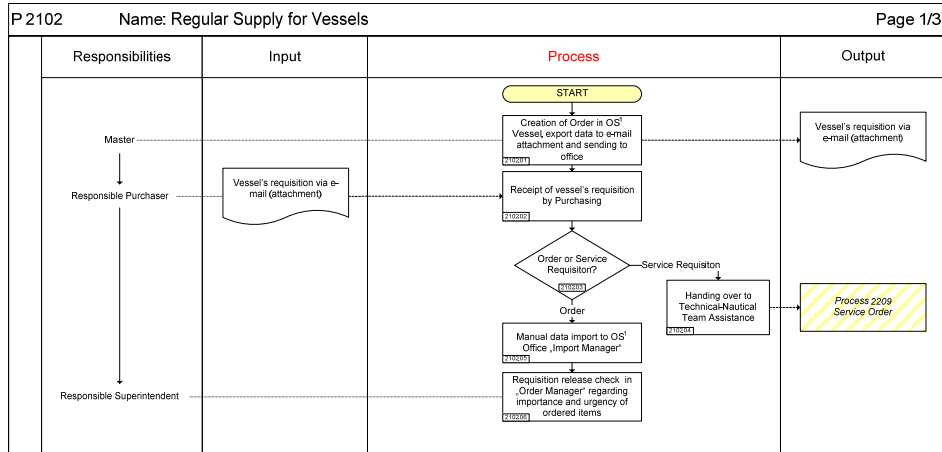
P 2102 Name: Regular Supply for Vessels Page 1/3

| Responsibilities | Input | Process | Output |
|---|---|---|---|

START

Master

Creation of Order in OS$^1$ Vessel, export data to e-mail attachment and sending to office
210201

Vessel's requisition via e-mail (attachment)

Responsible Purchaser

Vessel's requisition via e-mail (attachment)

Receipt of vessel's requisition by Purchasing
210202

Order or Service Requisiton?
210203

Service Requisiton

Handing over to Technical-Nautical Team Assistance
210204

Process 2209 Service Order

Order

Manual data import to OS$^1$ Office „Import Manager"
210205

Responsible Superintendent

Requisition release check in „Order Manager" regarding importance and urgency of ordered items
210206